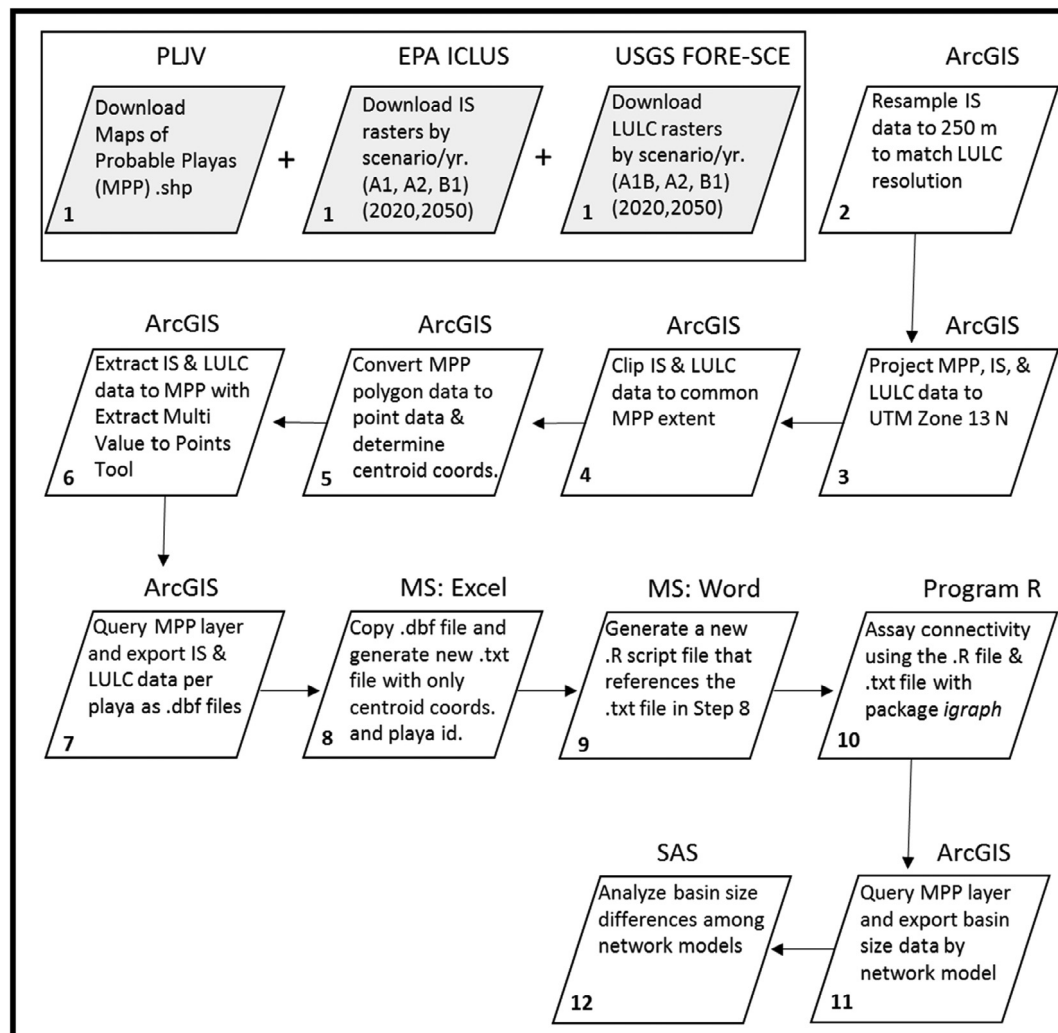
PLJV

Download Maps of Probable Playas (MPP) .shp

1

+

EPA ICLUS

Download IS rasters by scenario/yr. (A1, A2, B1) (2020,2050)

1

+

USGS FORE-SCE

Download LULC rasters by scenario/yr. (A1B, A2, B1) (2020,2050)

1

ArcGIS

Resample IS data to 250 m to match LULC resolution

2

ArcGIS

Project MPP, IS, & LULC data to UTM Zone 13 N

3

ArcGIS

Clip IS & LULC data to common MPP extent

4

ArcGIS

Convert MPP polygon data to point data & determine centroid coords.

5

ArcGIS

Extract IS & LULC data to MPP with Extract Multi Value to Points Tool

6

ArcGIS

Query MPP layer and export IS & LULC data per playa as .dbf files

7

MS: Excel

Copy .dbf file and generate new .txt file with only centroid coords. and playa id.

8

MS: Word

Generate a new .R script file that references the .txt file in Step 8

9

Program R

Assay connectivity using the .R file & .txt file with package *igraph*

10

ArcGIS

Query MPP layer and export basin size data by network model

11

SAS

Analyze basin size differences among network models

12